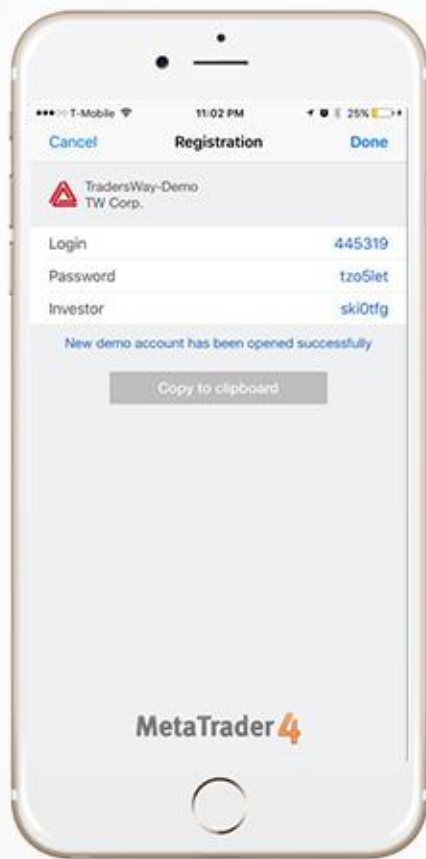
T-Mobile 11:02 PM 25%

Cancel Registration Done

TradersWay-Demo
TW Corp.

| Login | 445319 |
|---|---|
| Password | tzo5let |
| Investor | ski0tfg |

New demo account has been opened successfully

Copy to clipboard

MetaTrader 4